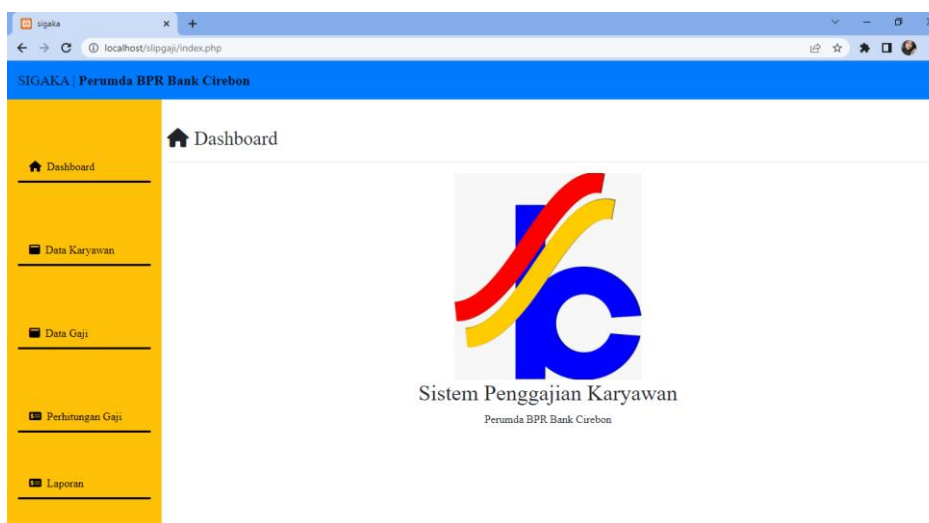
sigaka

localhost/slipgaji/index.php

SIGAKA | Perumda BPR Bank Cirebon

Dashboard

Data Karyawan

Data Gaji

Perhitungan Gaji

Laporan

Dashboard

Sistem Penggajian Karyawan

Perumda BPR Bank Cirebon